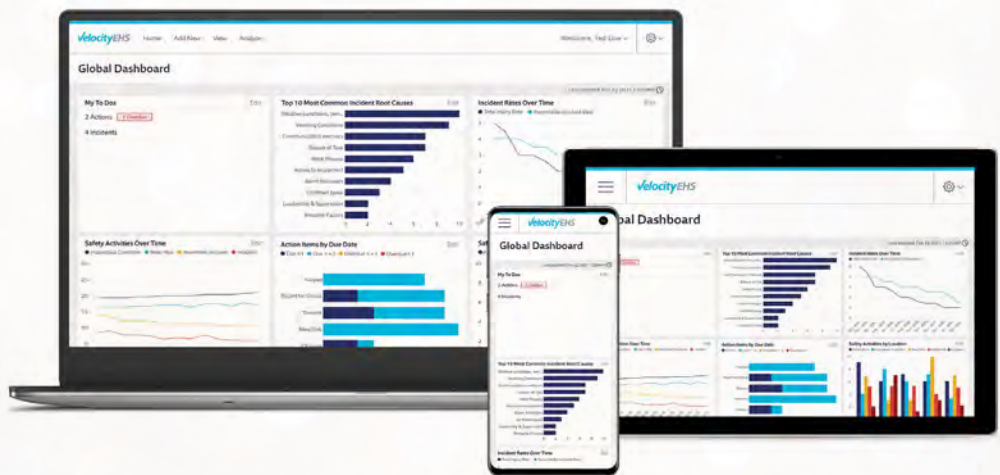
VelocityEHS Home Add New View Analyze Welcome, Ted Give

Global Dashboard

My To Dos
2 Actions 1 Overdue
4 Incidents

Top 10 Most Common Incident Root Causes

Incident Rates Over Time

Safety Activities Over Time

Action Items by Due Date

VelocityEHS
Global Dashboard

VelocityEHS
Global Dashboard
My To Dos
2 Actions
4 Incidents

Top 10 Most Common Incident Root Causes

Incident Rates Over Time

Safety Activities by Location